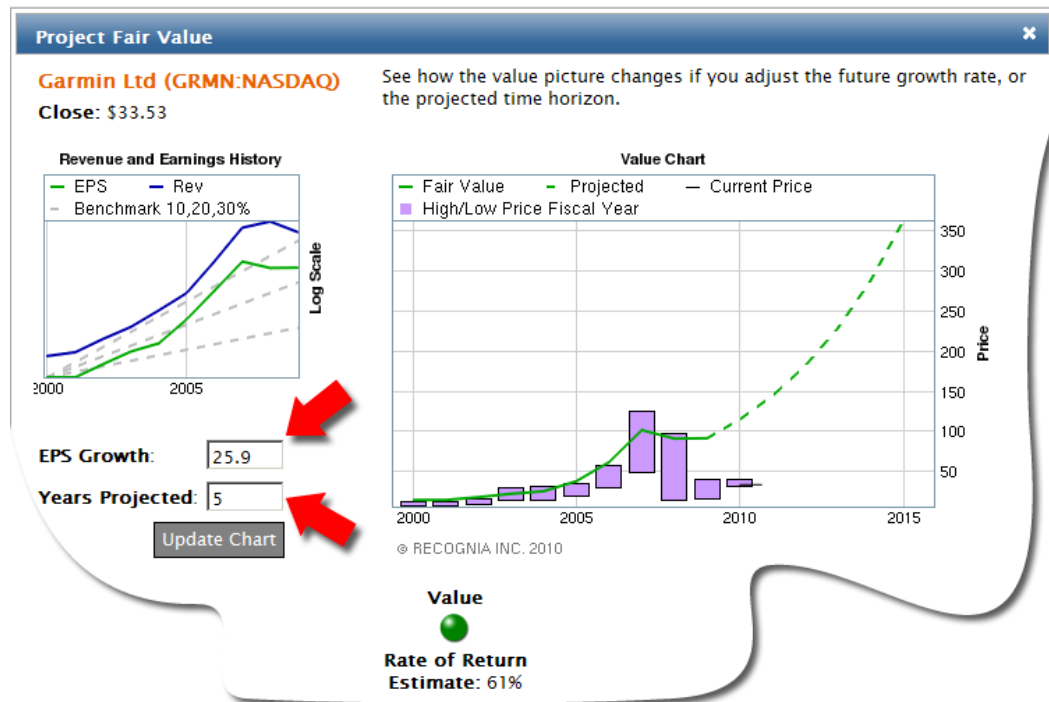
Project Fair Value

×

Garmin Ltd (GRMN:NASDAQ)

Close: $33.53

See how the value picture changes if you adjust the future growth rate, or the projected time horizon.

Revenue and Earnings History

EPS
Rev
Benchmark 10,20,30%

Log Scale

2000
2005

Value Chart

Fair Value
Projected
Current Price
High/Low Price Fiscal Year

350
300
250
200
150
100
50

Price

2000
2005
2010
2015

© RECOGNIA INC. 2010

EPS Growth: 25.9

Years Projected: 5

Update Chart

Value

Rate of Return Estimate: 61%